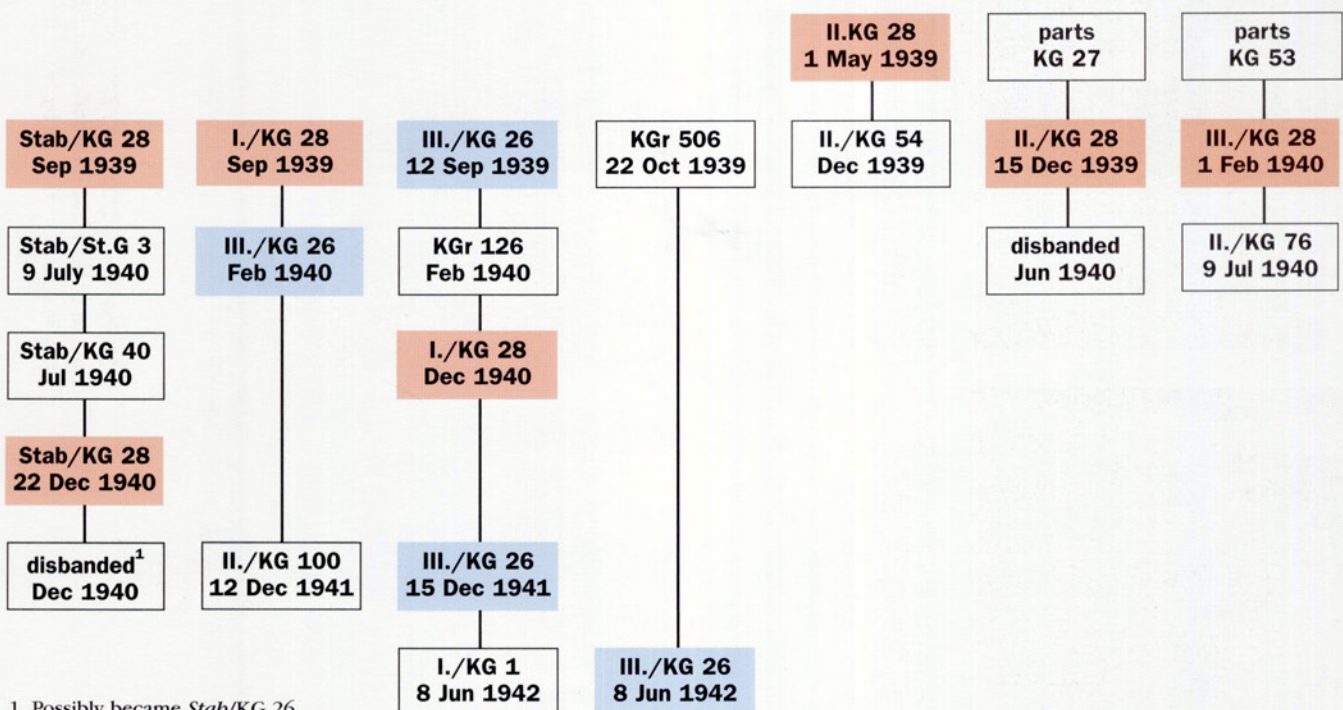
II.KG 28
1 May 1939

parts
KG 27

parts
KG 53

Stab/KG 28
Sep 1939

Stab/St.G 3
9 July 1940

Stab/KG 40
Jul 1940

Stab/KG 28
22 Dec 1940

disbanded$^1$
Dec 1940

I./KG 28
Sep 1939

III./KG 26
Feb 1940

II./KG 100
12 Dec 1941

III./KG 26
12 Sep 1939

KGr 126
Feb 1940

I./KG 28
Dec 1940

III./KG 26
15 Dec 1941

I./KG 1
8 Jun 1942

KGr 506
22 Oct 1939

III./KG 26
8 Jun 1942

II./KG 54
Dec 1939

II./KG 28
15 Dec 1939

disbanded
Jun 1940

III./KG 28
1 Feb 1940

II./KG 76
9 Jul 1940

1. Possibly became Stab/KG 26